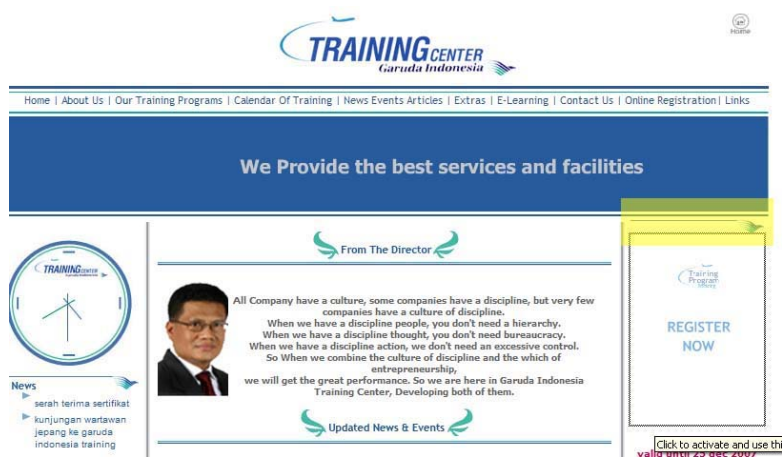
TRAINING CENTER
Garuda Indonesia

Home

Home | About Us | Our Training Programs | Calendar Of Training | News Events Articles | Extras | E-Learning | Contact Us | Online Registration | Links

We Provide the best services and facilities

TRAINING CENTER

From The Director

All Company have a culture, some companies have a discipline, but very few companies have a culture of discipline.
When we have a discipline people, you don't need a hierarchy.
When we have a discipline thought, you don't need bureaucracy.
When we have a discipline action, we don't need an excessive control.
So When we combine the culture of discipline and the which of entrepreneurship,
we will get the great performance. So we are here in Garuda Indonesia Training Center, Developing both of them.

Updated News & Events

News

serah terima sertifikat

kunjungan wartawan jepang ke garuda indonesia training

Training Program

REGISTER NOW

valid until 25 dec 2007

Click to activate and use thi